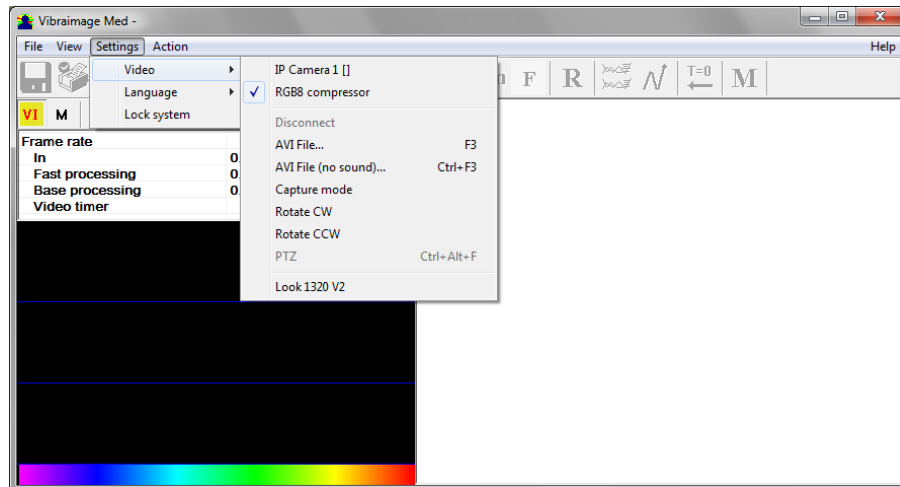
Vibraimage Med -

File View Settings Action Help

Video
Language
Lock system

IP Camera 1 []
RGB8 compressor
Disconnect
AVI File... F3
AVI File (no sound)... Ctrl+F3
Capture mode
Rotate CW
Rotate CCW
PTZ Ctrl+Alt+F
Look 1320 V2

F R T=0 M

VI M

Frame rate
In 0.
Fast processing 0.
Base processing 0.
Video timer